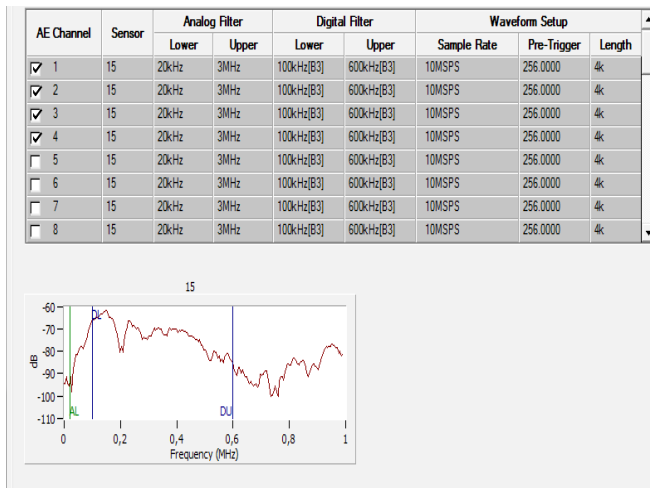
| AE Channel | Sensor | Analog Filter Lower | Analog Filter Upper | Digital Filter Lower | Digital Filter Upper | Waveform Setup Sample Rate | Waveform Setup Pre-Trigger | Waveform Setup Length |
|---|---|---|---|---|---|---|---|---|
| ☑ 1 | 15 | 20kHz | 3MHz | 100kHz[B3] | 600kHz[B3] | 10MSPS | 256.0000 | 4k |
| ☑ 2 | 15 | 20kHz | 3MHz | 100kHz[B3] | 600kHz[B3] | 10MSPS | 256.0000 | 4k |
| ☑ 3 | 15 | 20kHz | 3MHz | 100kHz[B3] | 600kHz[B3] | 10MSPS | 256.0000 | 4k |
| ☑ 4 | 15 | 20kHz | 3MHz | 100kHz[B3] | 600kHz[B3] | 10MSPS | 256.0000 | 4k |
| ☐ 5 | 15 | 20kHz | 3MHz | 100kHz[B3] | 600kHz[B3] | 10MSPS | 256.0000 | 4k |
| ☐ 6 | 15 | 20kHz | 3MHz | 100kHz[B3] | 600kHz[B3] | 10MSPS | 256.0000 | 4k |
| ☐ 7 | 15 | 20kHz | 3MHz | 100kHz[B3] | 600kHz[B3] | 10MSPS | 256.0000 | 4k |
| ☐ 8 | 15 | 20kHz | 3MHz | 100kHz[B3] | 600kHz[B3] | 10MSPS | 256.0000 | 4k |

15

-60
-70
-80
-90
-100
-110
dB
DL
AL
DU
0
0,2
0,4
0,6
0,8
1
Frequency (MHz)